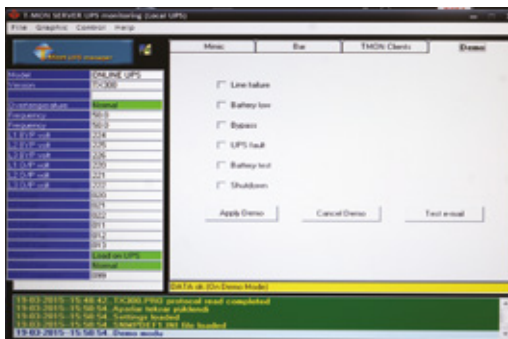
T-MON SERVER UPS monitoring (Local UPS)

File Graphic Control Help

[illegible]

Mimic | Bar | TMON Clients | Demo

| Model | ONLINE UPS |
|---|---|
| Version | TX300 |
| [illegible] | Normal |
| Frequency | 50.0 |
| Frequency | 50.0 |
| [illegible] | 224 |
| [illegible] | 225 |
| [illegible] | 226 |
| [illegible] | 220 |
| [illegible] | 221 |
| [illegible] | 222 |
| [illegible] | 020 |
| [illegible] | 021 |
| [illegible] | 022 |
| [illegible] | 011 |
| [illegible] | 012 |
| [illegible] | 013 |
| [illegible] | Load on UPS |
| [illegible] | Normal |
| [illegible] | 099 |

Line failure

Battery low

Bypass

UPS fault

Battery test

Shutdown

Apply Demo

Cancel Demo

Test e-mail

DATA ok (On Demo Mode)

19-03-2015 - 15:48:42 TX300.PRO protocol read completed
19-03-2015 - 15:50:54 Ayarlar tekrar yüklendi
19-03-2015 - 15:50:54 Settings loaded
19-03-2015 - 15:50:54 SNMPDEF1.INI file loaded
19-03-2015 - 15:50:54 Demo mode